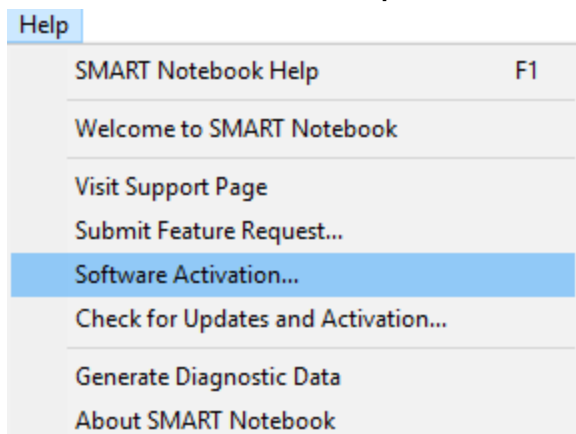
Help

SMART Notebook Help F1

Welcome to SMART Notebook

Visit Support Page
Submit Feature Request...
Software Activation...
Check for Updates and Activation...

Generate Diagnostic Data
About SMART Notebook